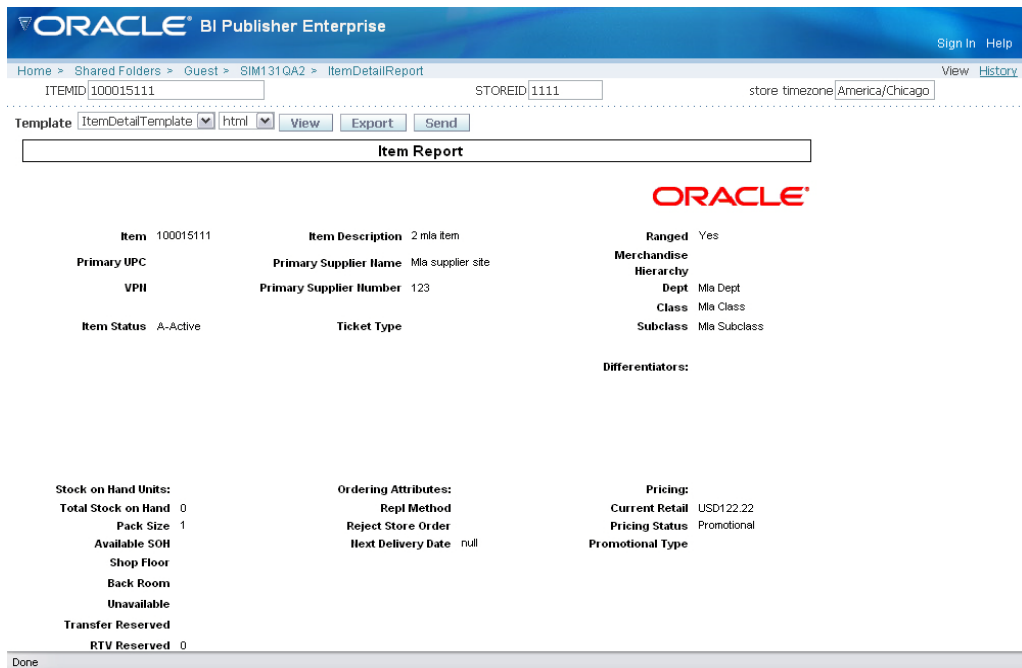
ORACLE BI Publisher Enterprise

Sign In Help

Home > Shared Folders > Guest > SIM131QA2 > ItemDetailReport

View History

ITEMID 100015111

STOREID 1111

store timezone America/Chicago

Template ItemDetailTemplate html View Export Send

Item Report

ORACLE

Item 100015111

Item Description 2 mla item

Ranged Yes

Primary UPC

Primary Supplier Name Mla supplier site

Merchandise Hierarchy

VPN

Primary Supplier Number 123

Dept Mla Dept

Class Mla Class

Item Status A-Active

Ticket Type

Subclass Mla Subclass

Differentiators:

Stock on Hand Units:

Total Stock on Hand 0

Pack Size 1

Available SOH

Shop Floor

Back Room

Unavailable

Transfer Reserved

RTV Reserved 0

Ordering Attributes:

Repl Method

Reject Store Order

Next Delivery Date null

Pricing:

Current Retail USD122.22

Pricing Status Promotional

Promotional Type

Done